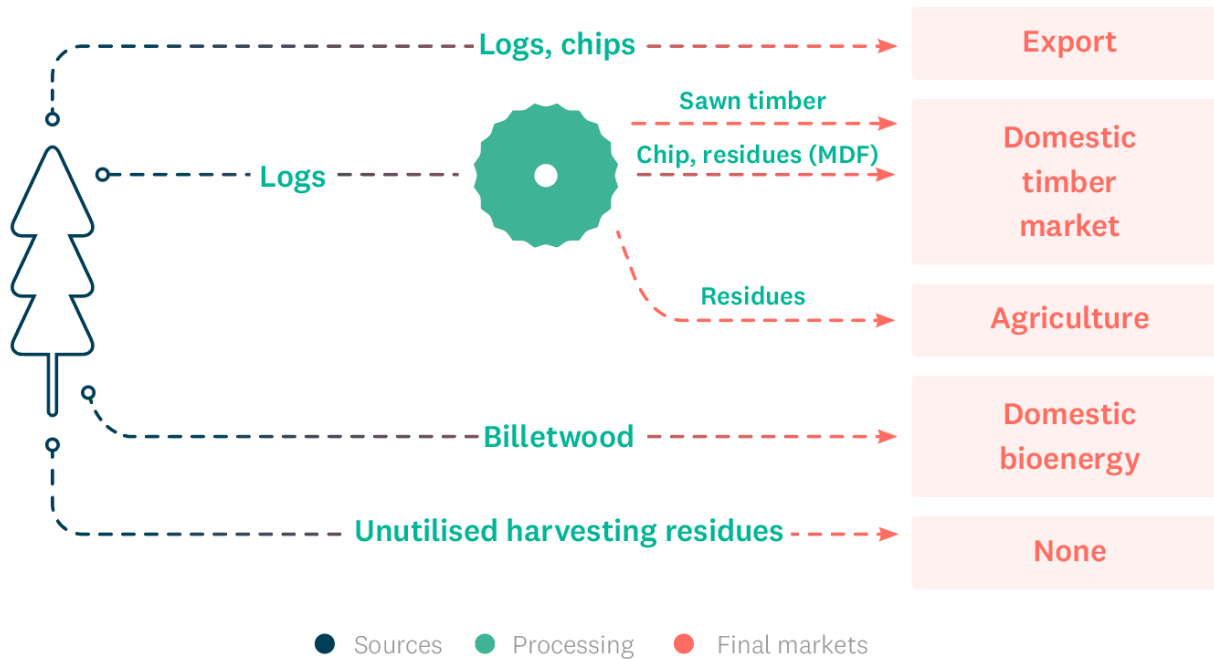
Logs, chips

Export

Sawn timber

Logs

Chip, residues (MDF)

Domestic timber market

Residues

Agriculture

Billetwood

Domestic bioenergy

Unutilised harvesting residues

None

Sources Processing Final markets